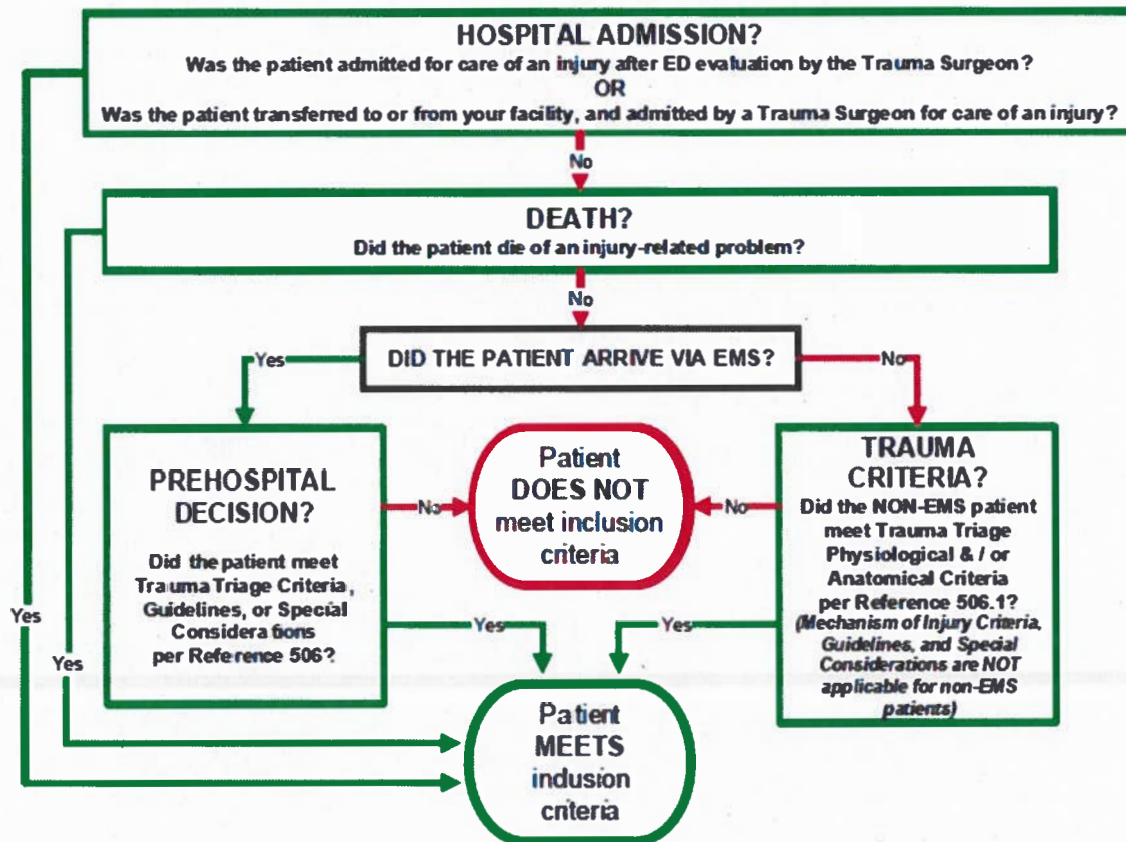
HOSPITAL ADMISSION?
Was the patient admitted for care of an injury after ED evaluation by the Trauma Surgeon?
OR
Was the patient transferred to or from your facility, and admitted by a Trauma Surgeon for care of an injury?

No

DEATH?
Did the patient die of an injury-related problem?

No

DID THE PATIENT ARRIVE VIA EMS?

Yes

No

PREHOSPITAL DECISION?

Did the patient meet Trauma Triage Criteria, Guidelines, or Special Considerations per Reference 506?

No

Patient DOES NOT meet inclusion criteria

No

TRAUMA CRITERIA?

Did the NON-EMS patient meet Trauma Triage Physiological & / or Anatomical Criteria per Reference 506.1?
(Mechanism of Injury Criteria, Guidelines, and Special Considerations are NOT applicable for non-EMS patients)

Yes

Yes

Yes

Yes

Patient MEETS indusion criteria